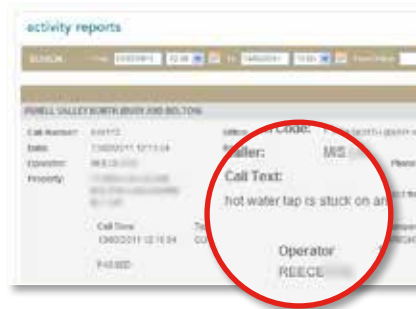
activity reports

SEARCH From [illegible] To 13/02/2011 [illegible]

IRWELL VALLEY NORTH (BURY AND BOLTON)

Call Number: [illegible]
Date: 13/02/2011 12:13:04
Operator: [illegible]
Property: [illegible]

Call Time
13/02/2011 12:15:04

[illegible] Code:
Caller: MS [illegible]
Call Text:
hot water tap is stuck on an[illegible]
Operator
REECE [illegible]